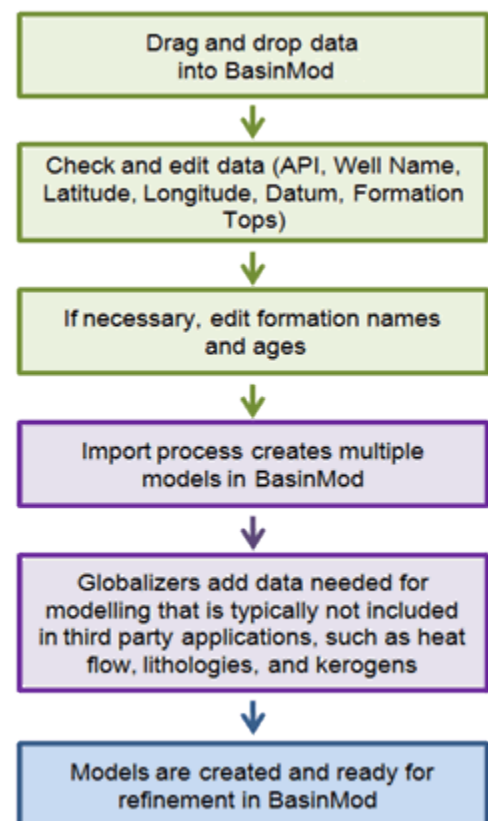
Drag and drop data into BasinMod

Check and edit data (API, Well Name, Latitude, Longitude, Datum, Formation Tops)

If necessary, edit formation names and ages

Import process creates multiple models in BasinMod

Globalizers add data needed for modelling that is typically not included in third party applications, such as heat flow, lithologies, and kerogens

Models are created and ready for refinement in BasinMod